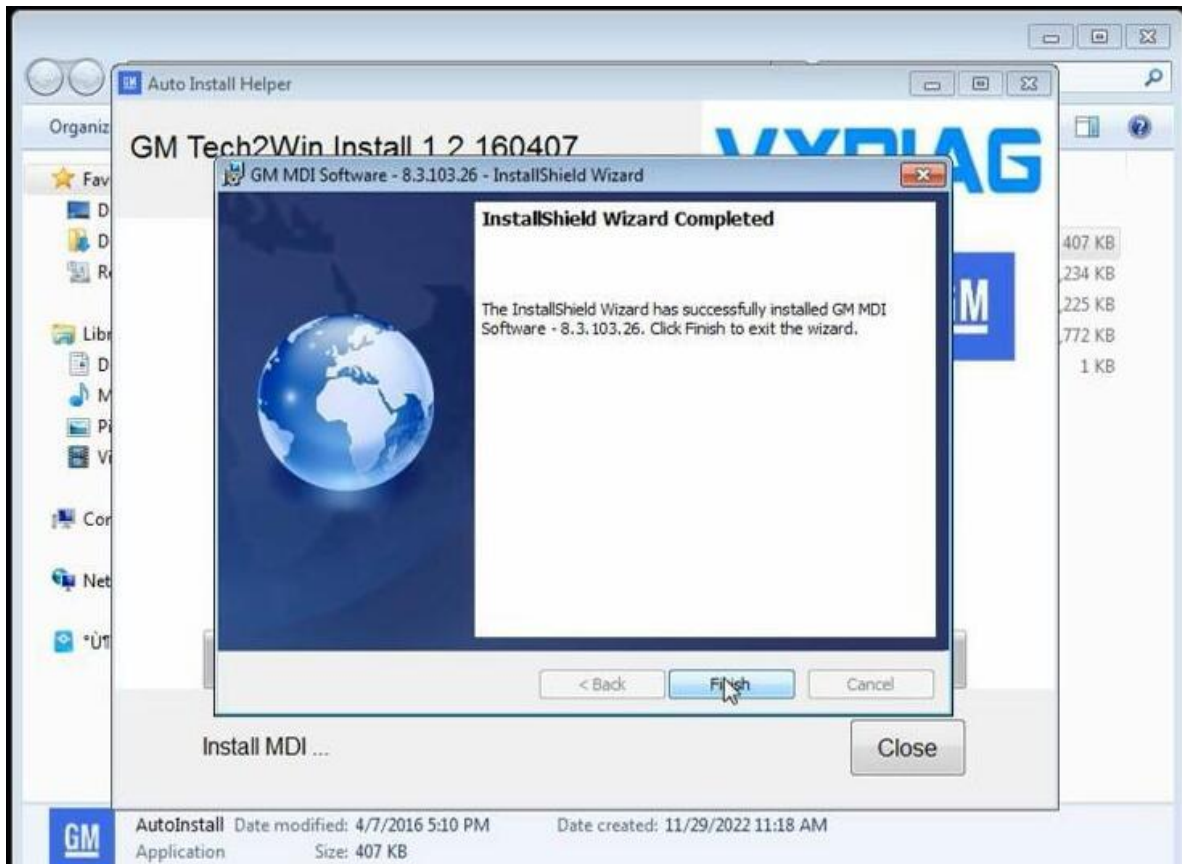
Organiz

Fav
D
D
R

Libr
D
M
Pi
Vi

Cor

Net

°Ù¶

407 KB
,234 KB
,225 KB
,772 KB
1 KB

Auto Install Helper

GM Tech2Win Install 1.2.160407

VXDIAG

GM

GM MDI Software - 8.3.103.26 - InstallShield Wizard

InstallShield Wizard Completed

The InstallShield Wizard has successfully installed GM MDI Software - 8.3.103.26. Click Finish to exit the wizard.

< Back

Finish

Cancel

Install MDI ...

Close

GM

AutoInstall Date modified: 4/7/2016 5:10 PM Date created: 11/29/2022 11:18 AM
Application Size: 407 KB